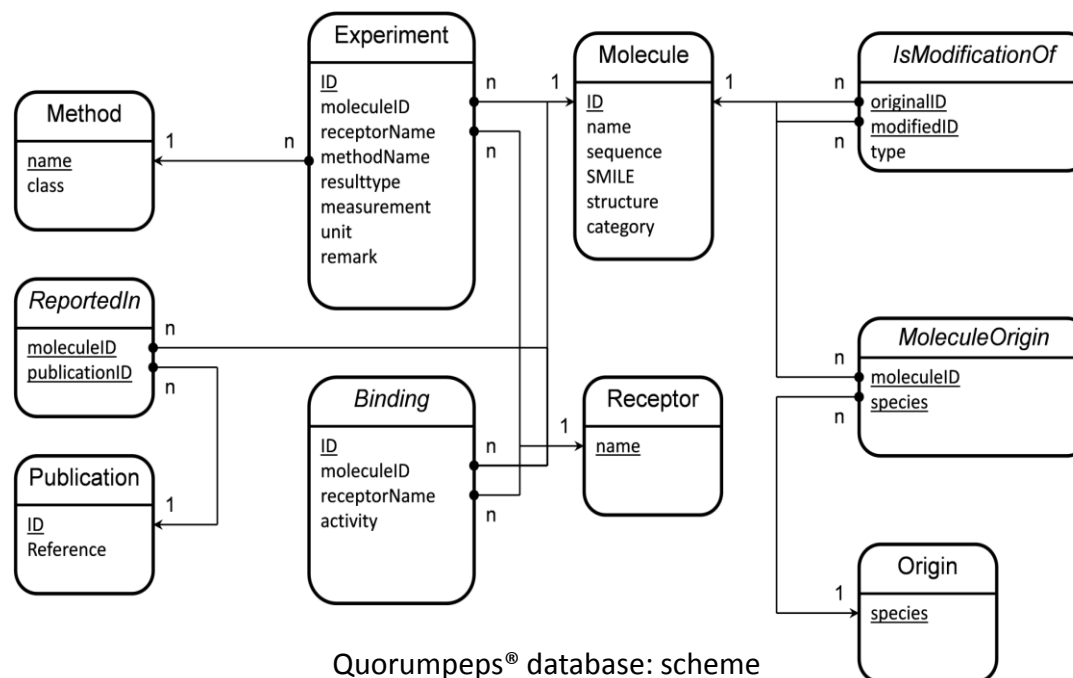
Experiment
ID
moleculeID
receptorName
methodName
resulttype
measurement
unit
remark

Molecule
ID
name
sequence
SMILE
structure
category

IsModificationOf
originalID
modifiedID
type

Method
name
class

ReportedIn
moleculeID
publicationID

Publication
ID
Reference

Binding
ID
moleculeID
receptorName
activity

Receptor
name

MoleculeOrigin
moleculeID
species

Origin
species

1 n n 1 1 n n 1 n n n 1 n n n 1 n n 1

Quorumpeps® database: scheme